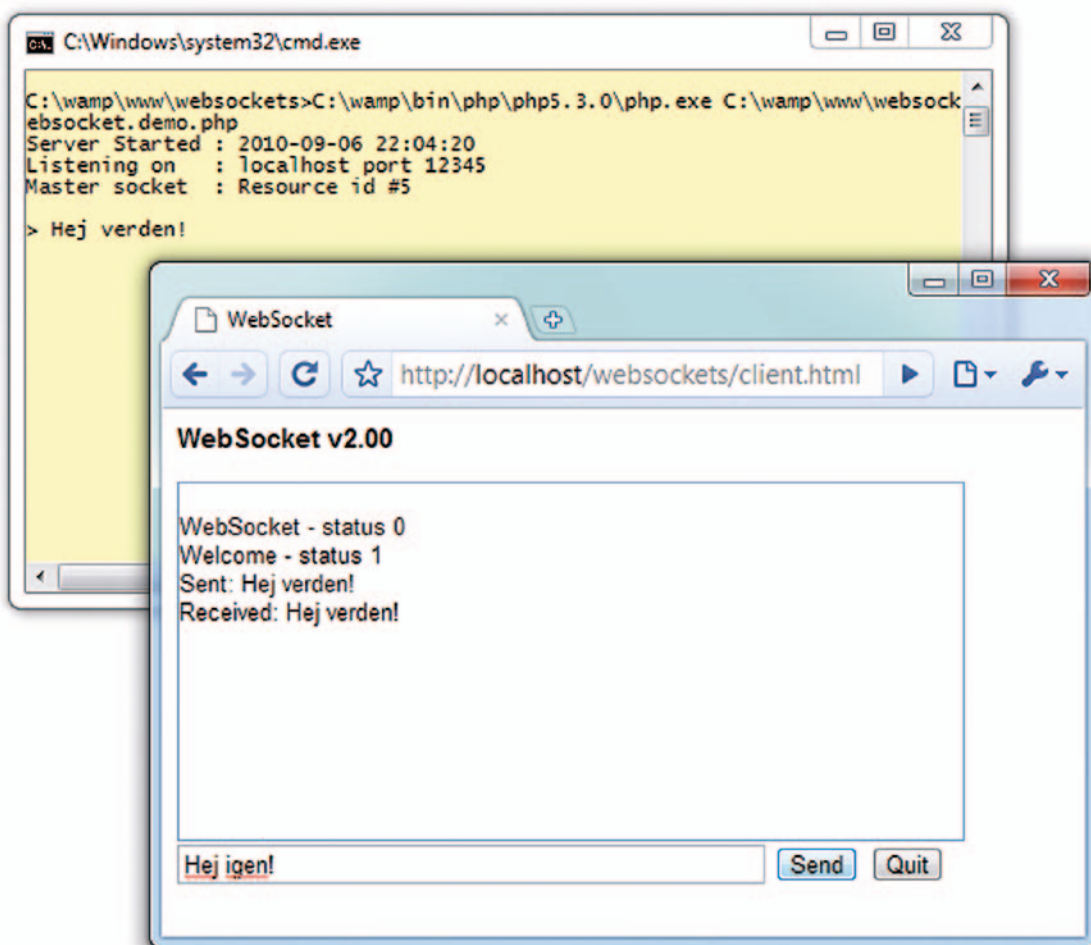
C:\Windows\system32\cmd.exe

C:\wamp\www\websockets>C:\wamp\bin\php\php5.3.0\php.exe C:\wamp\www\websock
ebsocket.demo.php
Server Started : 2010-09-06 22:04:20
Listening on : localhost port 12345
Master socket : Resource id #5

> Hej verden!

WebSocket

http://localhost/websockets/client.html

WebSocket v2.00

WebSocket - status 0
Welcome - status 1
Sent: Hej verden!
Received: Hej verden!

Hej igen!

Send

Quit